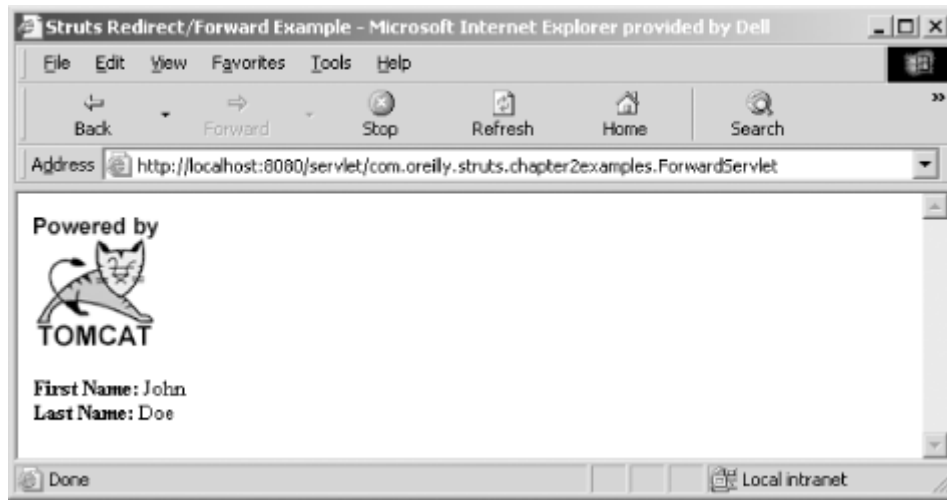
Struts Redirect/Forward Example - Microsoft Internet Explorer provided by Dell

File Edit View Favorites Tools Help

Back Forward Stop Refresh Home Search

Address http://localhost:8080/servlet/com.oreilly.struts.chapter2examples.ForwardServlet

Powered by

TOMCAT

**First Name:** John
**Last Name:** Doe

Done Local intranet